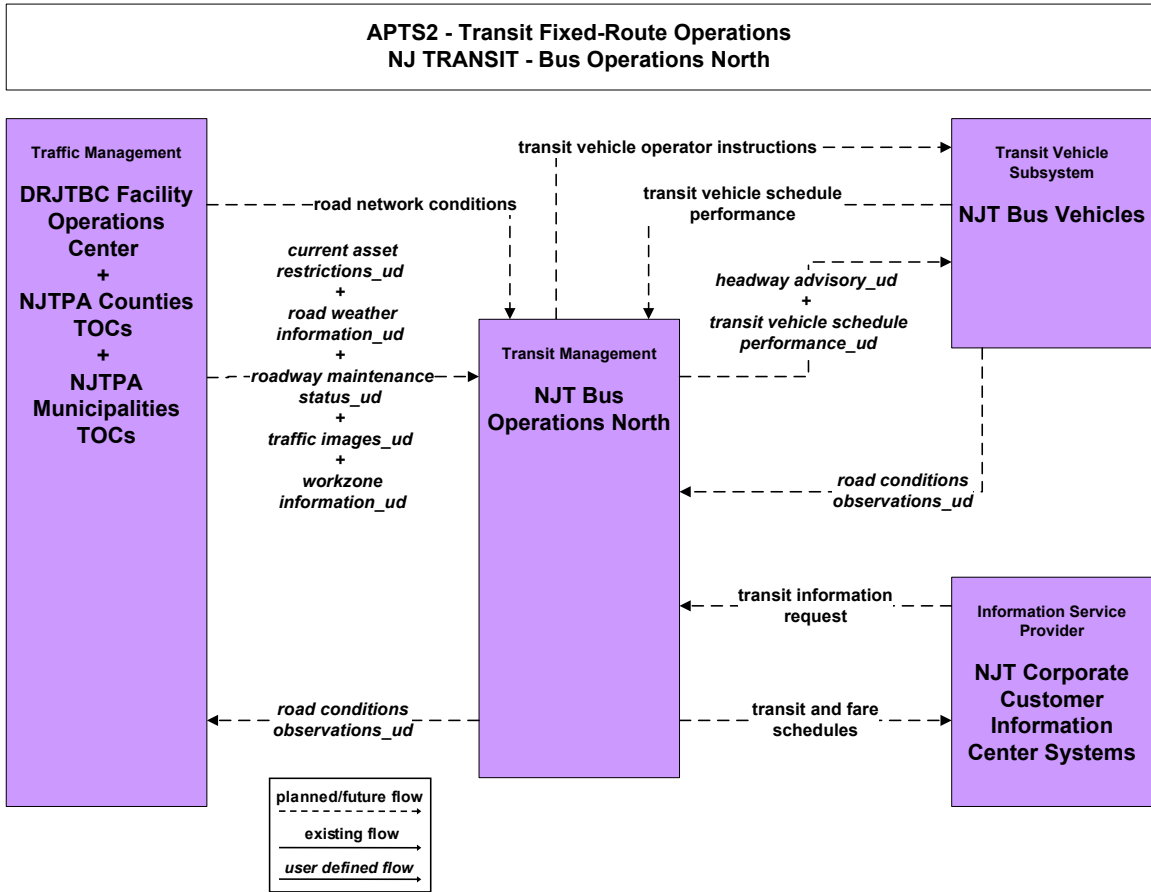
APTS2 - Transit Fixed-Route Operations
NJ TRANSIT - Bus Operations North

Traffic Management

DRJTBC Facility Operations Center
+
NJTPA Counties TOCs
+
NJTPA Municipalities TOCs

road network conditions

current asset restrictions_ud
+
road weather information_ud
+
roadway maintenance status_ud
+
traffic images_ud
+
workzone information_ud

transit vehicle operator instructions

transit vehicle schedule performance

headway advisory_ud
+
transit vehicle schedule performance_ud

Transit Vehicle Subsystem

NJT Bus Vehicles

Transit Management

NJT Bus Operations North

road conditions observations_ud

transit information request

Information Service Provider

NJT Corporate Customer Information Center Systems

road conditions observations_ud

transit and fare schedules

planned/future flow
existing flow
user defined flow